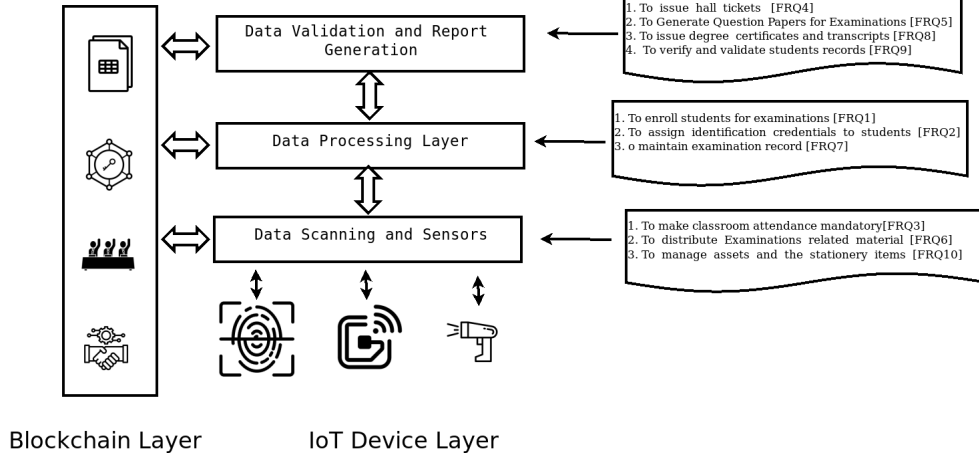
Data Validation and Report Generation

1. To issue hall tickets [FRQ4]
2. To Generate Question Papers for Examinations [FRQ5]
3. To issue degree certificates and transcripts [FRQ8]
4. To verify and validate students records [FRQ9]

Data Processing Layer

1. To enroll students for examinations [FRQ1]
2. To assign identification credentials to students [FRQ2]
3. o maintain examination record [FRQ7]

Data Scanning and Sensors

1. To make classroom attendance mandatory[FRQ3]
2. To distribute Examinations related material [FRQ6]
3. To manage assets and the stationery items [FRQ10]

Blockchain Layer

IoT Device Layer